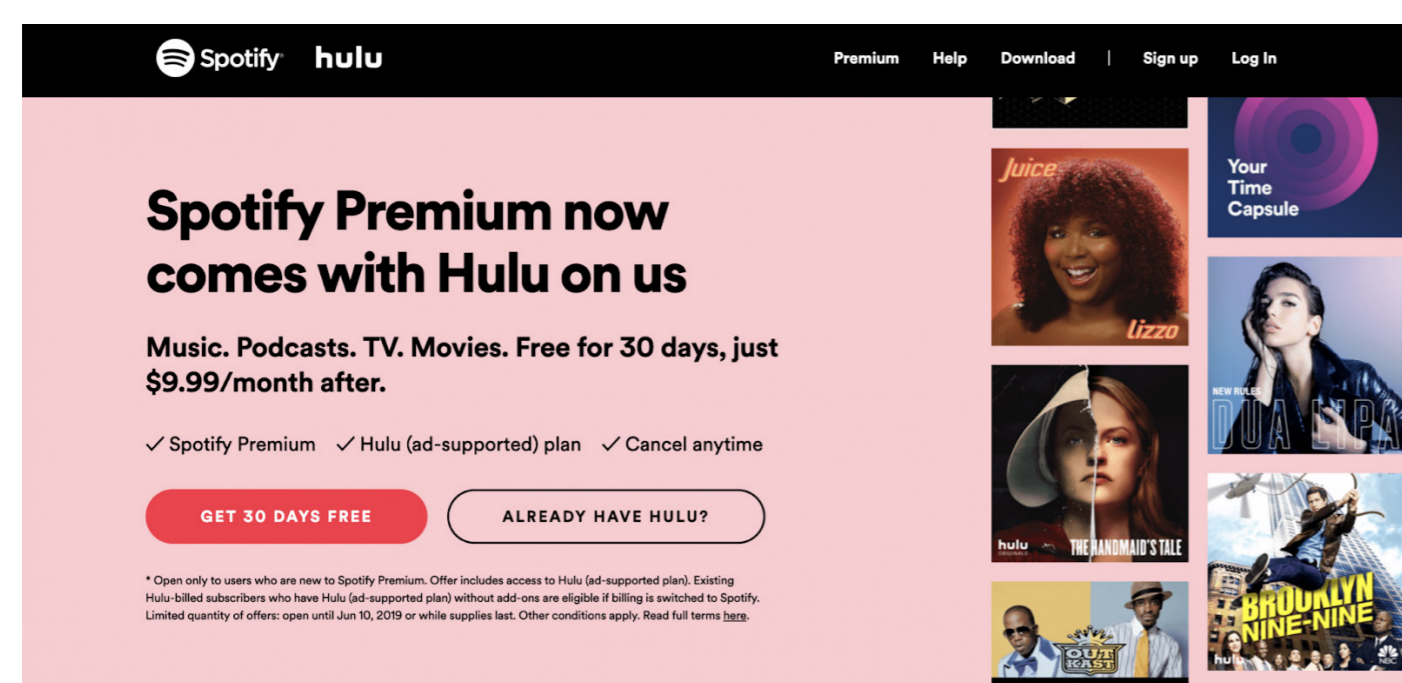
Spotify hulu

Premium Help Download | Sign up Log In

Spotify Premium now comes with Hulu on us

Music. Podcasts. TV. Movies. Free for 30 days, just $9.99/month after.

✓ Spotify Premium ✓ Hulu (ad-supported) plan ✓ Cancel anytime

GET 30 DAYS FREE

ALREADY HAVE HULU?

* Open only to users who are new to Spotify Premium. Offer includes access to Hulu (ad-supported plan). Existing Hulu-billed subscribers who have Hulu (ad-supported plan) without add-ons are eligible if billing is switched to Spotify. Limited quantity of offers: open until Jun 10, 2019 or while supplies last. Other conditions apply. Read full terms here.

Juice
lizzo

Your Time Capsule

NEW RULES
DUA LIPA

hulu ORIGINALS
THE HANDMAID'S TALE

BROOKLYN NINE-NINE
hulu
NBC

OUTKAST